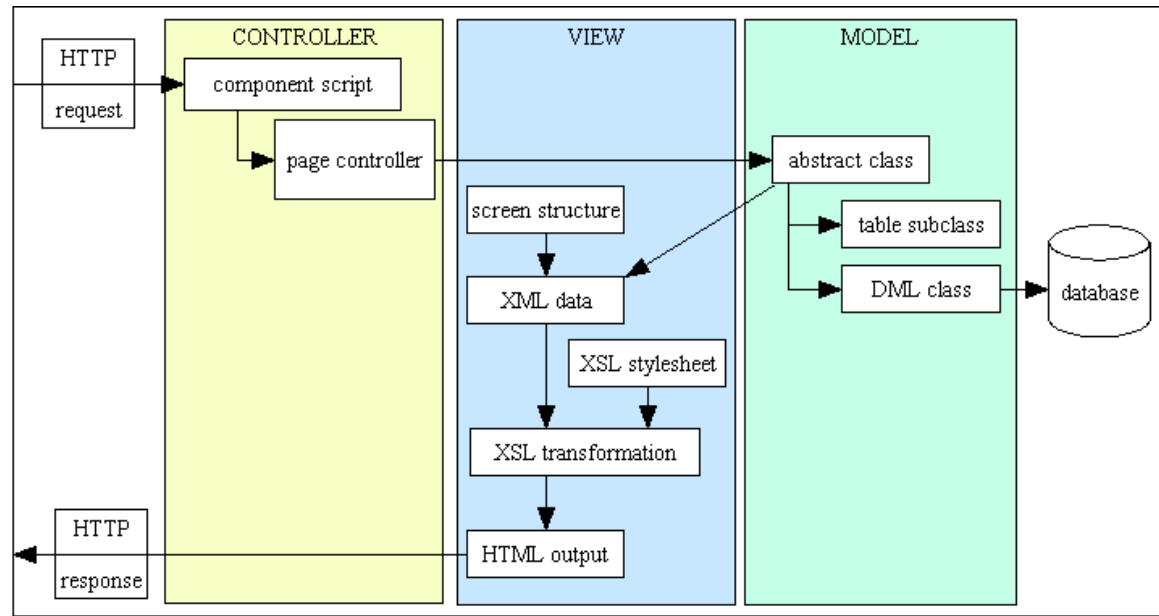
HTTP
request

CONTROLLER
component script
page controller

VIEW
screen structure
XML data
XSL stylesheet
XSL transformation
HTML output

MODEL
abstract class
table subclass
DML class

database

HTTP
response